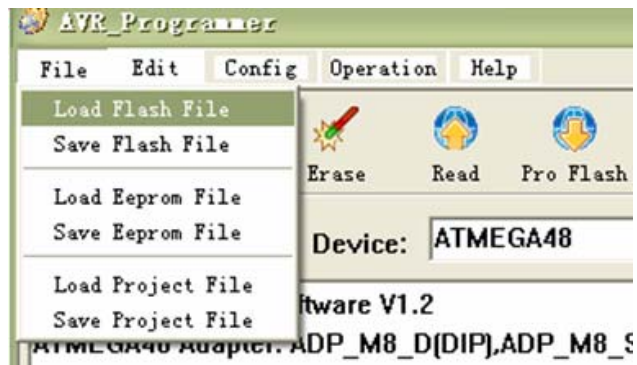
AVR_Programmer

File Edit Config Operation Help

Load Flash File
Save Flash File

Load Eeprom File
Save Eeprom File

Load Project File
Save Project File

Erase Read Pro Flash

Device: ATMEGA48

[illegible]ftware V1.2

ATMEGA48 Adapter: ADP_M8_D(DIP),ADP_M8_S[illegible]